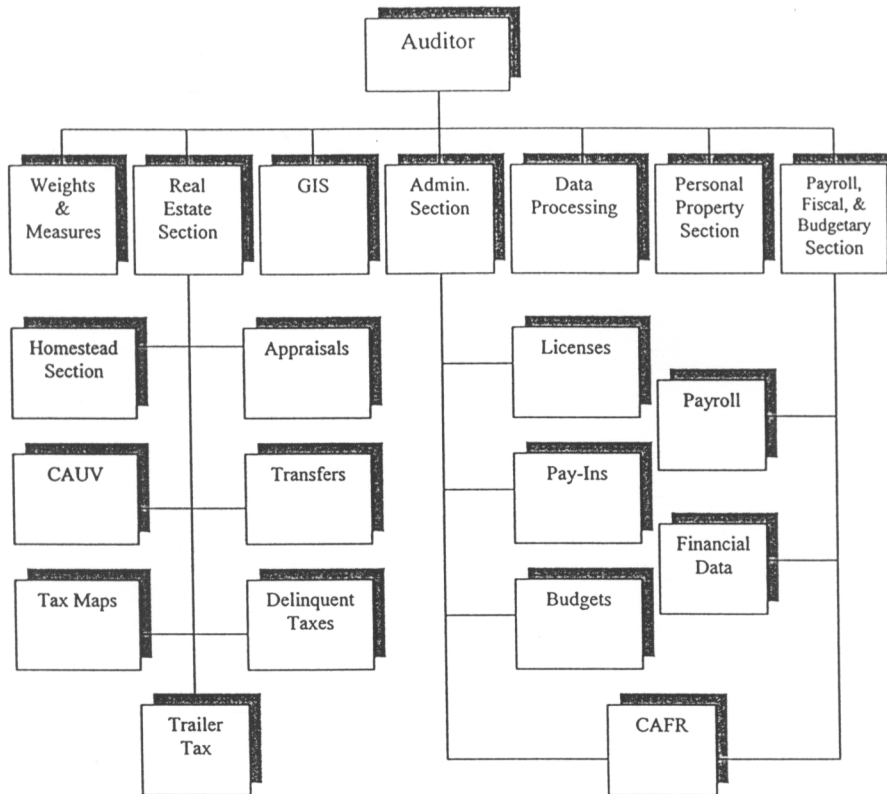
Auditor

Weights & Measures

Real Estate Section

GIS

Admin. Section

Data Processing

Personal Property Section

Payroll, Fiscal, & Budgetary Section

Homestead Section

Appraisals

CAUV

Transfers

Tax Maps

Delinquent Taxes

Trailer Tax

Licenses

Payroll

Pay-Ins

Financial Data

Budgets

CAFR